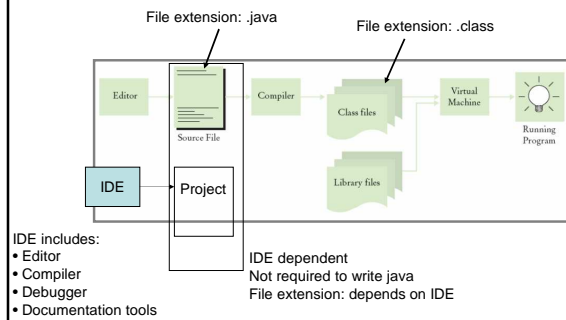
File extension: .java

File extension: .class

Editor

Source File

Compiler

Class files

Virtual Machine

Running Program

Library files

IDE

Project

IDE includes:
• Editor
• Compiler
• Debugger
• Documentation tools

IDE dependent
Not required to write java
File extension: depends on IDE